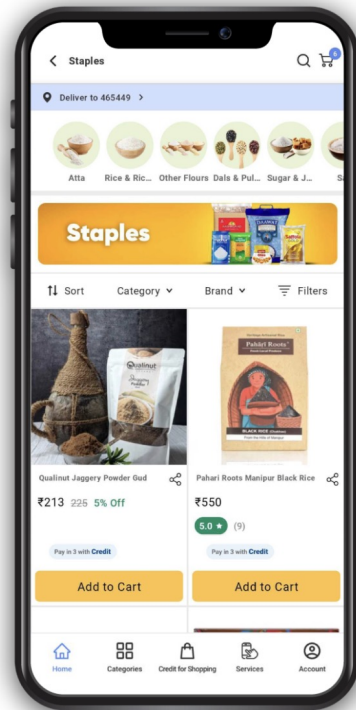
< Staples

0

Deliver to 465449 >

Atta Rice & Ric... Other Flours Dals & Pul... Sugar & J... S

Staples

Sort Category Brand Filters

Qualinut

Pahari Roots

Qualinut Jaggery Powder Gud

₹213 225 5% Off

Pay in 3 with Credit

Add to Cart

Pahari Roots Manipur Black Rice

₹550

5.0 ★ (9)

Pay in 3 with Credit

Add to Cart

Home Categories Credit for Shopping Services Account